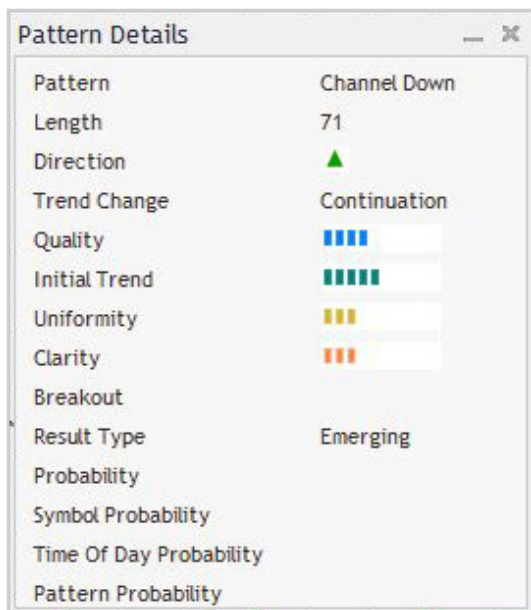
Pattern Details

| | |
|---|---|
| Pattern | Channel Down |
| Length | 71 |
| Direction | ▲ |
| Trend Change | Continuation |
| Quality | |
| Initial Trend | |
| Uniformity | |
| Clarity | |
| Breakout | |
| Result Type | Emerging |
| Probability | |
| Symbol Probability | |
| Time Of Day Probability | |
| Pattern Probability | |